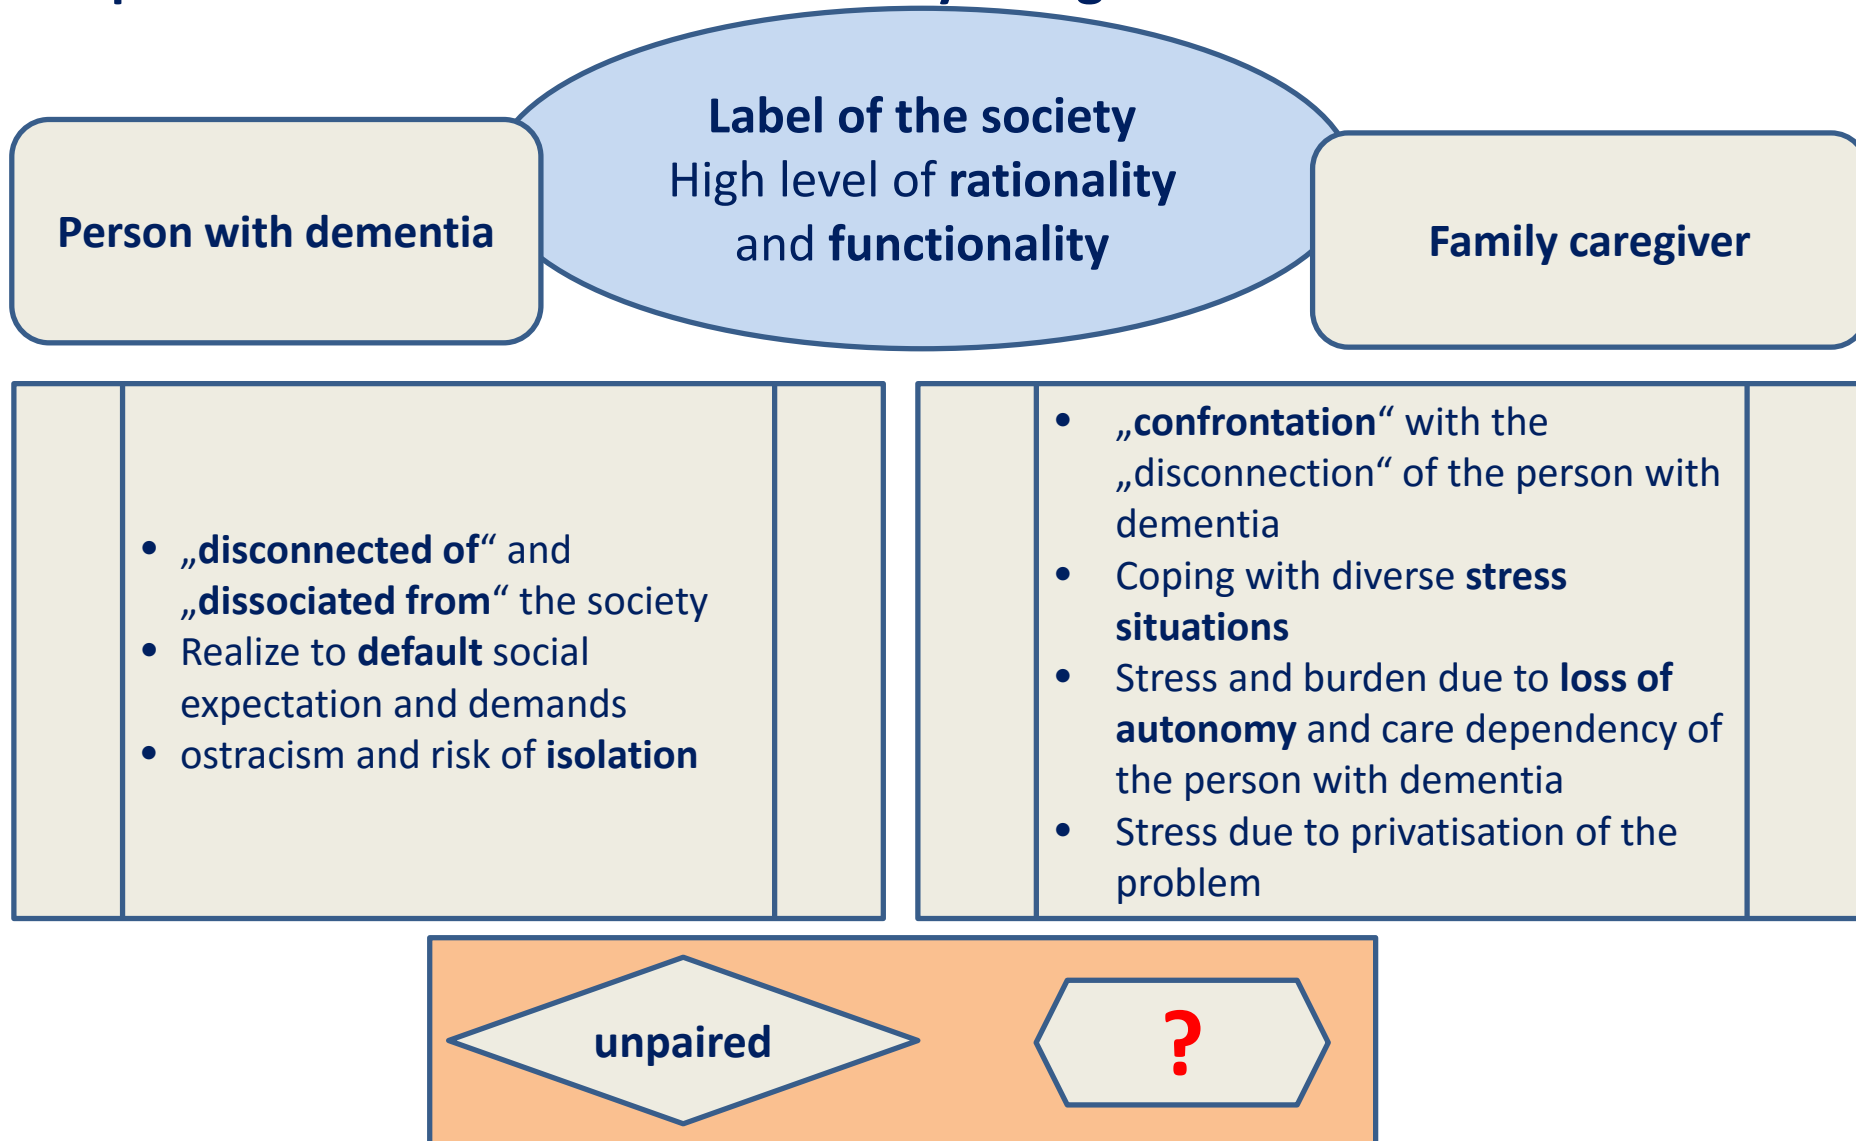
Label of the society
High level of rationality and functionality

Person with dementia

Family caregiver

- „disconnected of“ and „dissociated from“ the society
- Realize to default social expectation and demands
- ostracism and risk of isolation

- „confrontation“ with the „disconnection“ of the person with dementia
- Coping with diverse stress situations
- Stress and burden due to loss of autonomy and care dependency of the person with dementia
- Stress due to privatisation of the problem

unpaired

?